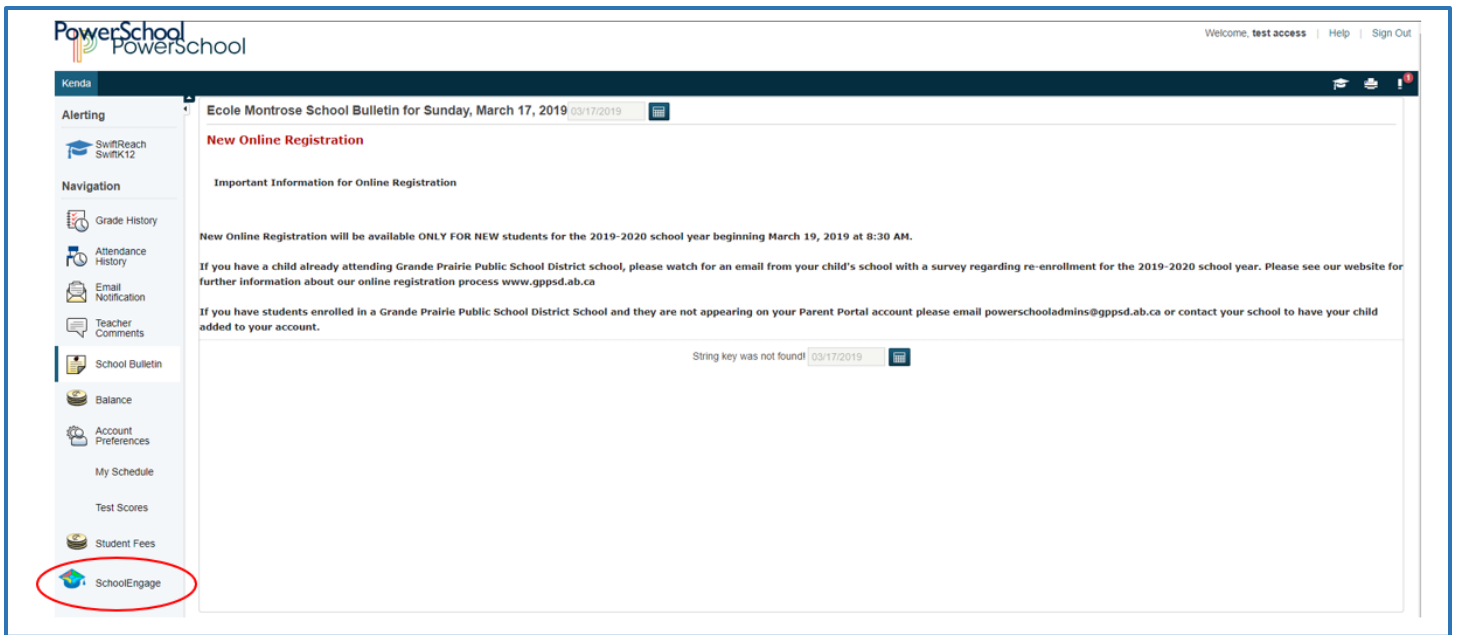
PowerSchool PowerSchool

Welcome, test access | Help | Sign Out

Kenda

1

Alerting

SwiftReach SwiftK12

Navigation

Grade History

Attendance History

Email Notification

Teacher Comments

School Bulletin

Balance

Account Preferences

My Schedule

Test Scores

Student Fees

SchoolEngage

Ecole Montrose School Bulletin for Sunday, March 17, 2019 03/17/2019

New Online Registration

Important Information for Online Registration

New Online Registration will be available ONLY FOR NEW students for the 2019-2020 school year beginning March 19, 2019 at 8:30 AM.

If you have a child already attending Grande Prairie Public School District school, please watch for an email from your child's school with a survey regarding re-enrollment for the 2019-2020 school year. Please see our website for further information about our online registration process www.gppsd.ab.ca

If you have students enrolled in a Grande Prairie Public School District School and they are not appearing on your Parent Portal account please email powerschooladmins@gppsd.ab.ca or contact your school to have your child added to your account.

String key was not found! 03/17/2019